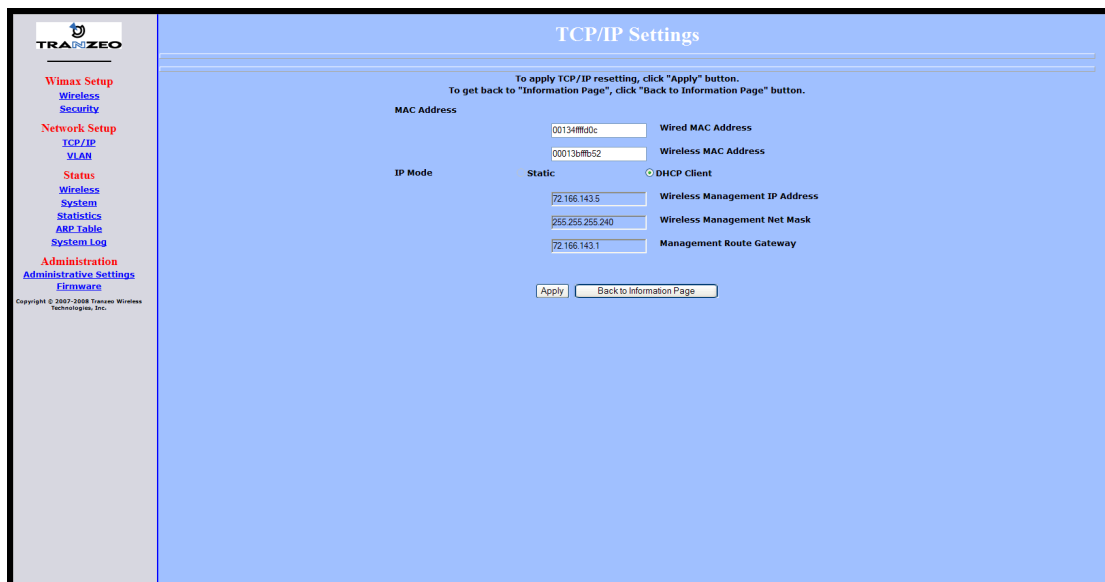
TRANZEO

Wimax Setup
Wireless
Security

Network Setup
TCP/IP
VLAN

Status
Wireless
System
Statistics
ARP Table
System Log

Administration
Administrative Settings
Firmware

Copyright © 2007-2008 Tranzeo Wireless Technologies, Inc.

TCP/IP Settings

To apply TCP/IP resetting, click "Apply" button.
To get back to "Information Page", click "Back to Information Page" button.

MAC Address

00134ffffd0c Wired MAC Address

00013bfffb52 Wireless MAC Address

IP Mode Static DHCP Client

72.166.143.5 Wireless Management IP Address

255.255.255.240 Wireless Management Net Mask

72.166.143.1 Management Route Gateway

Apply Back to Information Page